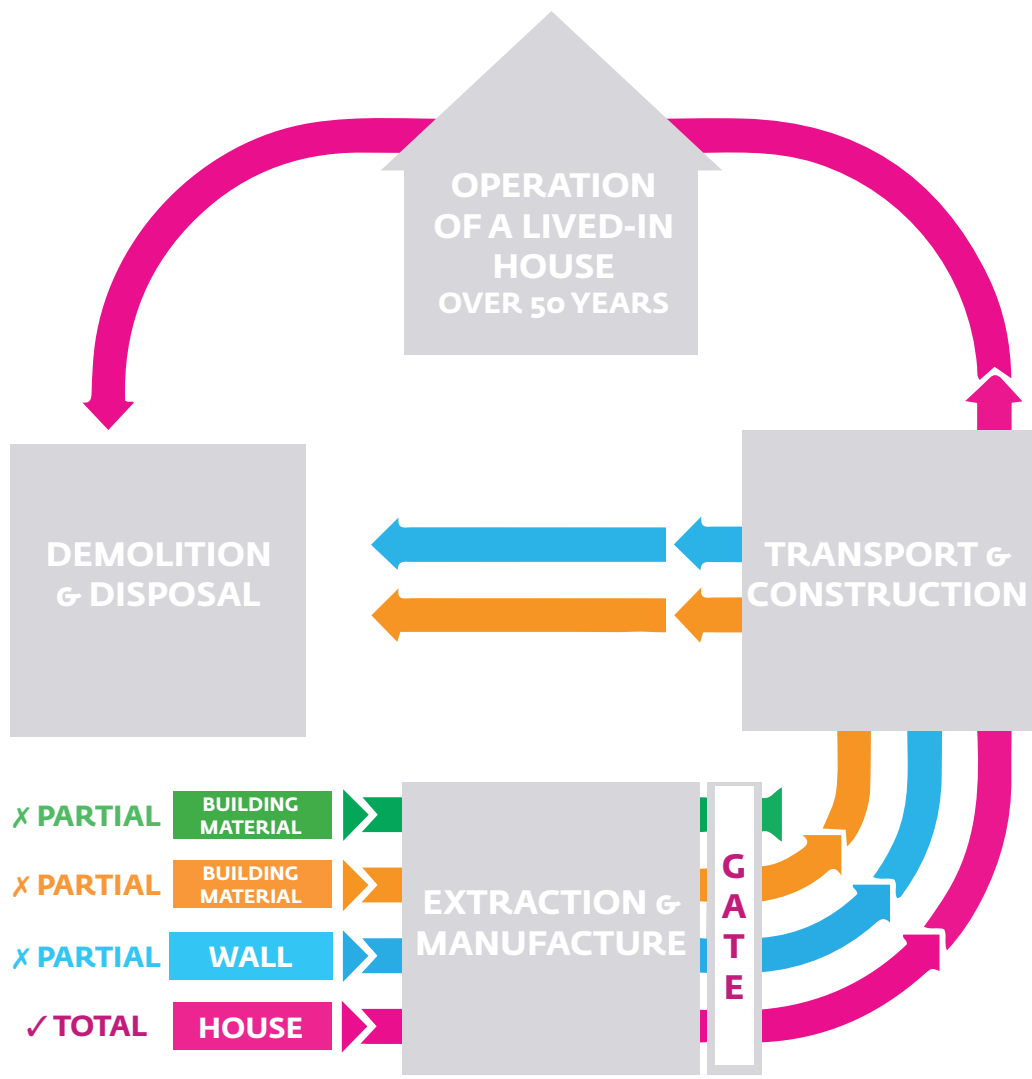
OPERATION OF A LIVED-IN HOUSE OVER 50 YEARS

DEMOLITION & DISPOSAL

TRANSPORT & CONSTRUCTION

✗ PARTIAL BUILDING MATERIAL

✗ PARTIAL BUILDING MATERIAL

✗ PARTIAL WALL

✓ TOTAL HOUSE

EXTRACTION & MANUFACTURE

GATE